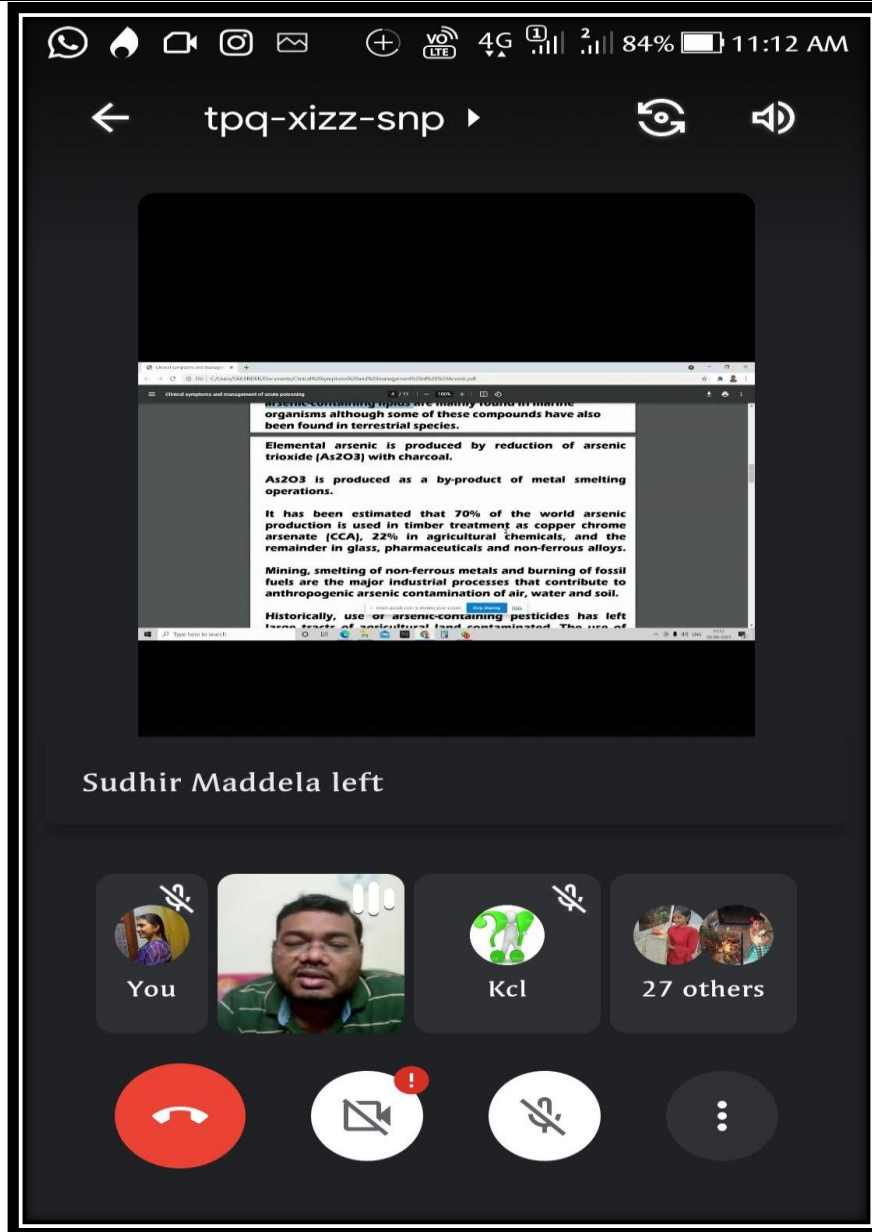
VoLTE 4G 84% 11:12 AM

tpq-xizz-snp

Clinical symptoms and management of acute poisoning

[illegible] are mainly found in marine organisms although some of these compounds have also been found in terrestrial species.

Elemental arsenic is produced by reduction of arsenic trioxide (As2O3) with charcoal.

As2O3 is produced as a by-product of metal smelting operations.

It has been estimated that 70% of the world arsenic production is used in timber treatment as copper chrome arsenate (CCA), 22% in agricultural chemicals, and the remainder in glass, pharmaceuticals and non-ferrous alloys.

Mining, smelting of non-ferrous metals and burning of fossil fuels are the major industrial processes that contribute to anthropogenic arsenic contamination of air, water and soil.

Historically, use of arsenic-containing pesticides has left large tracts of agricultural land contaminated. The use of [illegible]

Stop sharing Hide

Type here to search

Sudhir Maddela left

You

Kcl

27 others